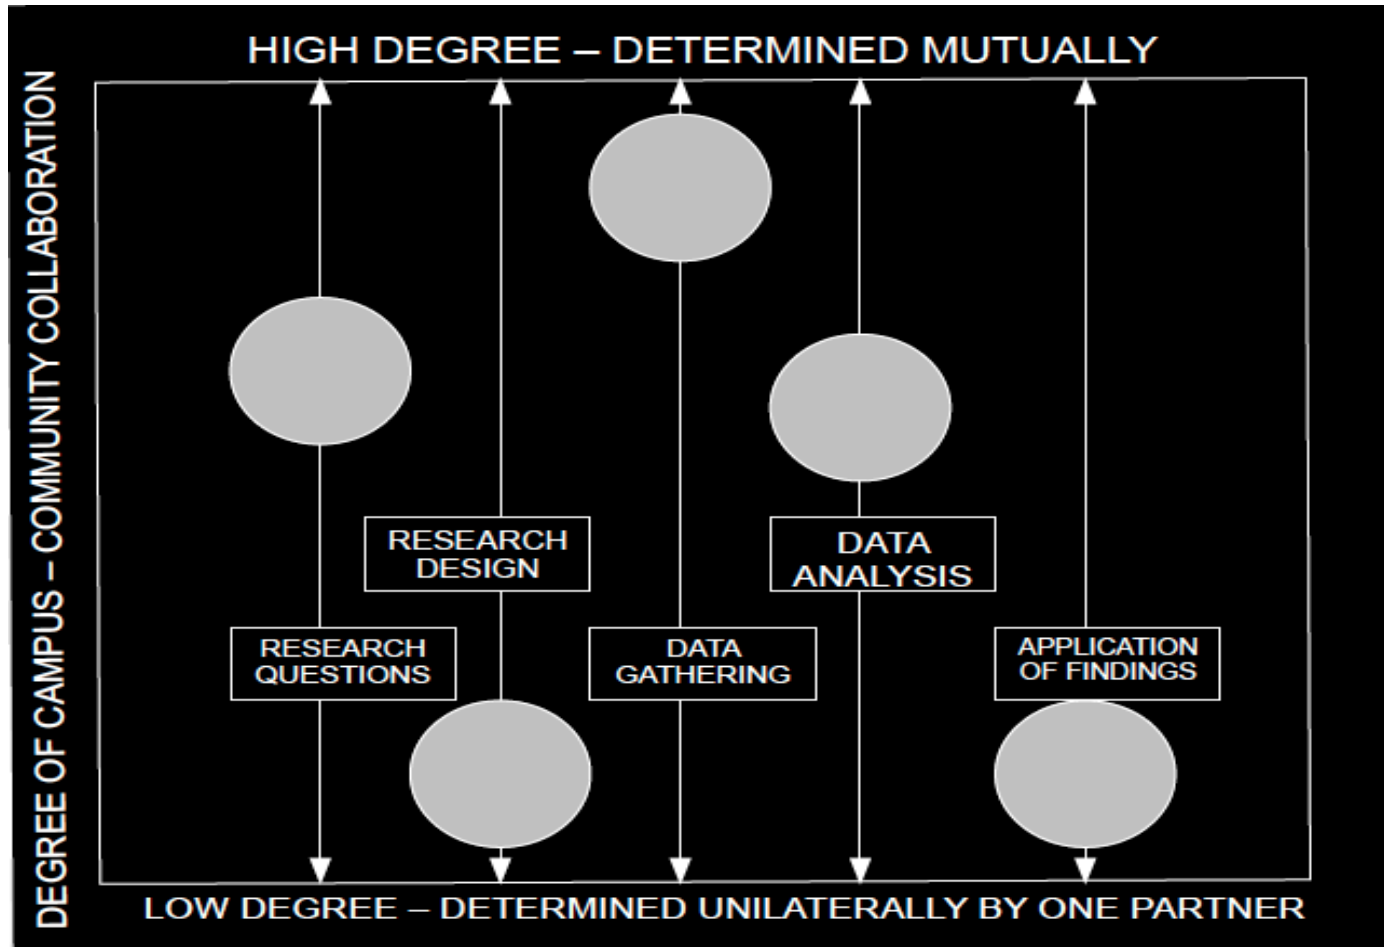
HIGH DEGREE – DETERMINED MUTUALLY

DEGREE OF CAMPUS – COMMUNITY COLLABORATION

RESEARCH DESIGN

DATA ANALYSIS

RESEARCH QUESTIONS

DATA GATHERING

APPLICATION OF FINDINGS

LOW DEGREE – DETERMINED UNILATERALLY BY ONE PARTNER